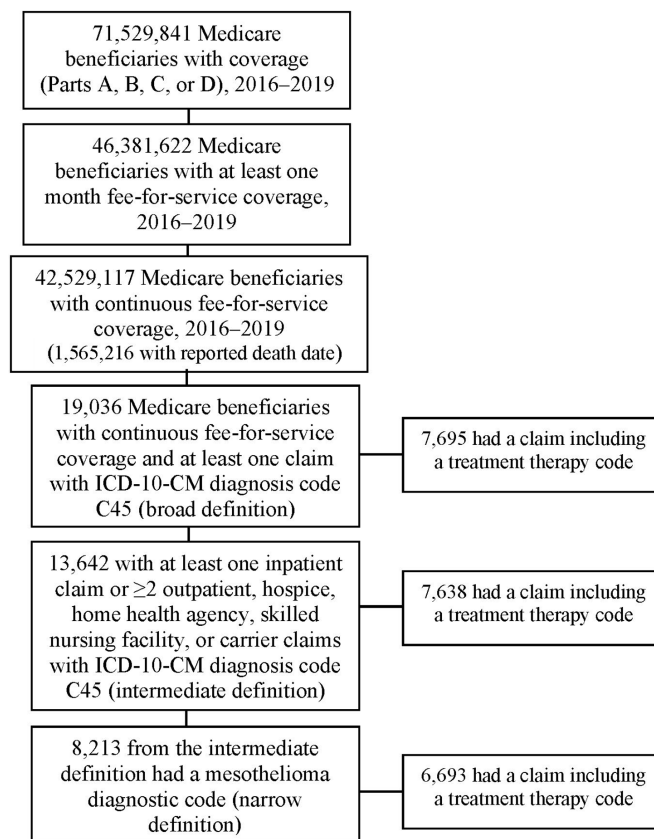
71,529,841 Medicare beneficiaries with coverage (Parts A, B, C, or D), 2016–2019

46,381,622 Medicare beneficiaries with at least one month fee-for-service coverage, 2016–2019

42,529,117 Medicare beneficiaries with continuous fee-for-service coverage, 2016–2019 (1,565,216 with reported death date)

19,036 Medicare beneficiaries with continuous fee-for-service coverage and at least one claim with ICD-10-CM diagnosis code C45 (broad definition)

7,695 had a claim including a treatment therapy code

13,642 with at least one inpatient claim or ≥2 outpatient, hospice, home health agency, skilled nursing facility, or carrier claims with ICD-10-CM diagnosis code C45 (intermediate definition)

7,638 had a claim including a treatment therapy code

8,213 from the intermediate definition had a mesothelioma diagnostic code (narrow definition)

6,693 had a claim including a treatment therapy code